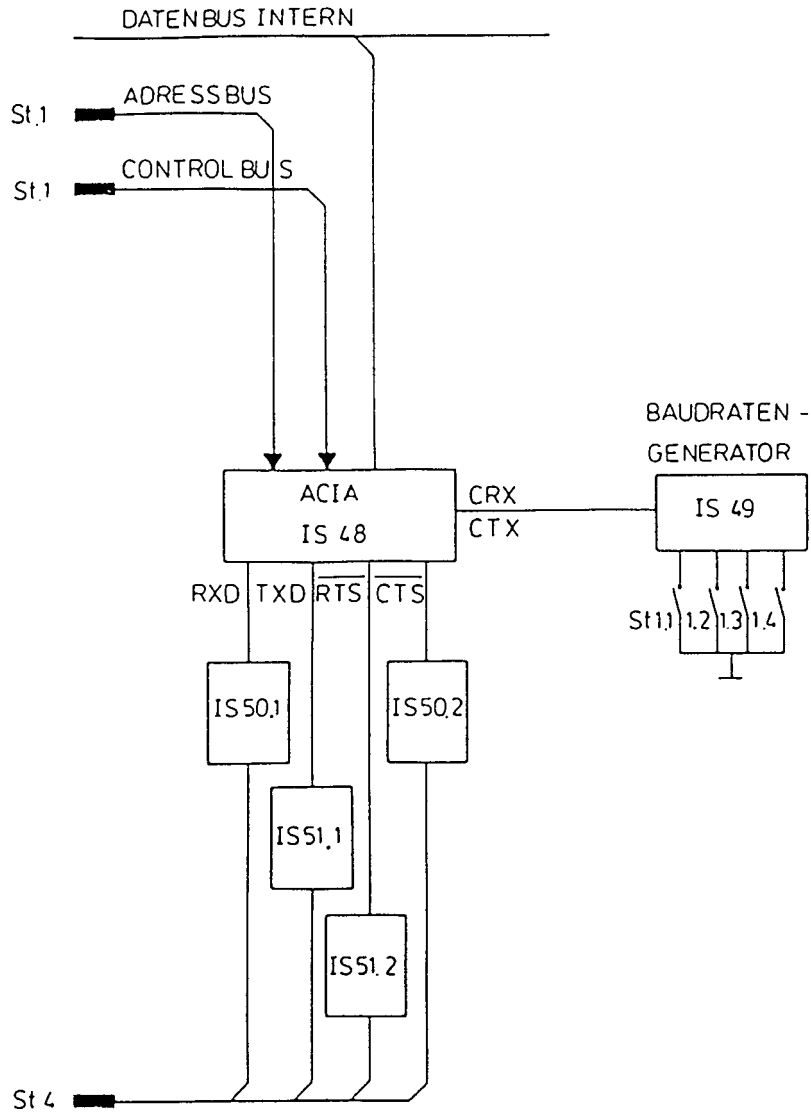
DATENBUS INTERN

St.1 ADRESSBUS

St.1 CONTROL BUS

BAUDRATEN - GENERATOR

ACIA
IS 48

CRX
CTX

IS 49

RXD TXD $\overline{RTS}$ $\overline{CTS}$

St1.1 1.2 1.3 1.4

IS50.1

IS50.2

IS51.1

IS51.2

St 4